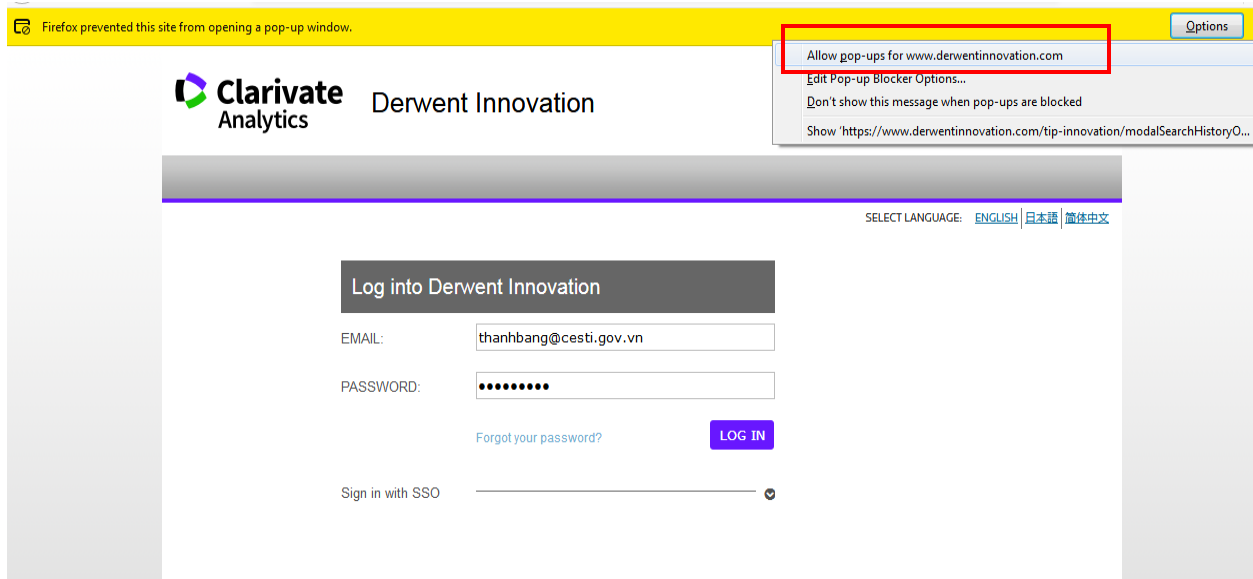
Firefox prevented this site from opening a pop-up window.

Options

Allow pop-ups for www.derwentinnovation.com

Edit Pop-up Blocker Options...

Don't show this message when pop-ups are blocked

Show 'https://www.derwentinnovation.com/tip-innovation/modalSearchHistoryO...

Clarivate Analytics

Derwent Innovation

SELECT LANGUAGE: ENGLISH | 日本語 | 简体中文

Log into Derwent Innovation

EMAIL: thanhbang@cesti.gov.vn

PASSWORD: •••••••••

Forgot your password?

LOG IN

Sign in with SSO